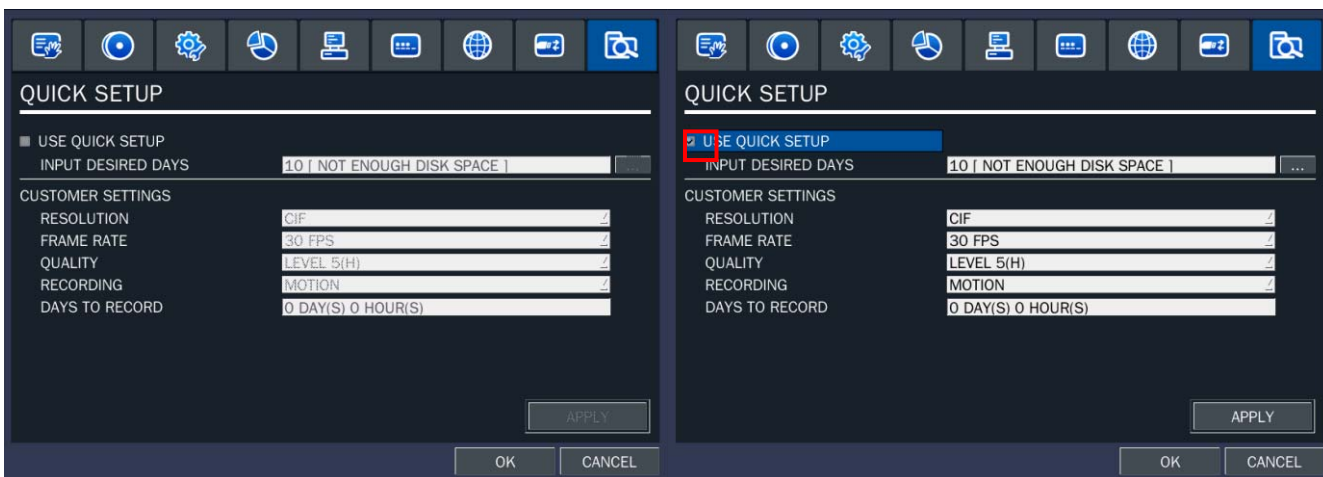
QUICK SETUP

USE QUICK SETUP
INPUT DESIRED DAYS 10 [ NOT ENOUGH DISK SPACE ] ...

CUSTOMER SETTINGS
RESOLUTION CIF
FRAME RATE 30 FPS
QUALITY LEVEL 5(H)
RECORDING MOTION
DAYS TO RECORD 0 DAY(S) 0 HOUR(S)

APPLY

OK CANCEL

QUICK SETUP

USE QUICK SETUP
INPUT DESIRED DAYS 10 [ NOT ENOUGH DISK SPACE ] ...

CUSTOMER SETTINGS
RESOLUTION CIF
FRAME RATE 30 FPS
QUALITY LEVEL 5(H)
RECORDING MOTION
DAYS TO RECORD 0 DAY(S) 0 HOUR(S)

APPLY

OK CANCEL